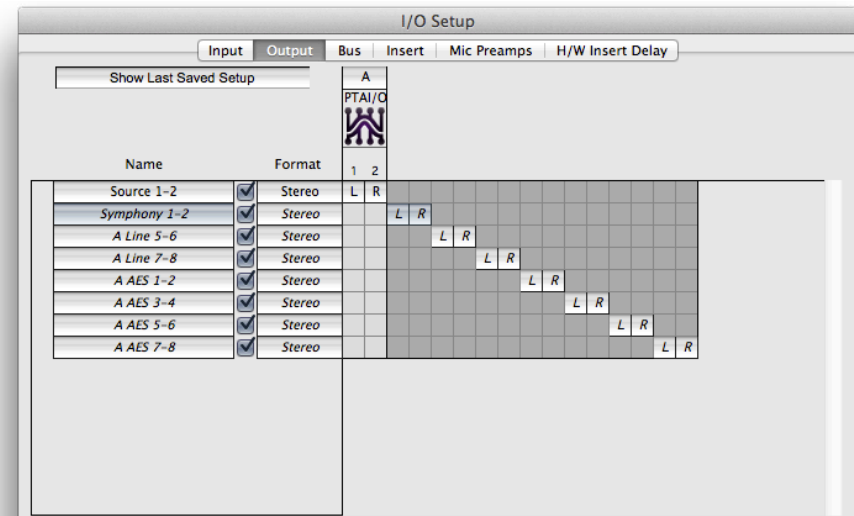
I/O Setup

Input | Output | Bus | Insert | Mic Preamps | H/W Insert Delay

Show Last Saved Setup

A
PTAI/O

1 2

| Name | | Format | | | | | | | | | | | | | | | |
|---|---|---|---|---|---|---|---|---|---|---|---|---|---|---|---|---|---|
| Source 1-2 | ☑ | Stereo | L | R | | | | | | | | | | | | | |
| Symphony 1-2 | ☑ | Stereo | | | L | R | | | | | | | | | | | |
| A Line 5-6 | ☑ | Stereo | | | | | L | R | | | | | | | | | |
| A Line 7-8 | ☑ | Stereo | | | | | | | L | R | | | | | | | |
| A AES 1-2 | ☑ | Stereo | | | | | | | | | L | R | | | | | |
| A AES 3-4 | ☑ | Stereo | | | | | | | | | | | L | R | | | |
| A AES 5-6 | ☑ | Stereo | | | | | | | | | | | | | L | R | |
| A AES 7-8 | ☑ | Stereo | | | | | | | | | | | | | | | L R |